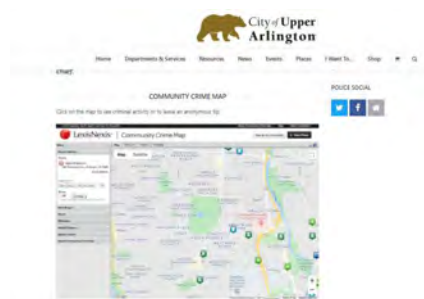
City of Upper Arlington

Home Departments & Services Resources News Events Places I Want To... Shop

CTNET

COMMUNITY CRIME MAP

Click on the map to see criminal activity or to leave an anonymous tip

POLICE SOCIAL

LexisNexis | Community Crime Map

Map Satellite

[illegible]